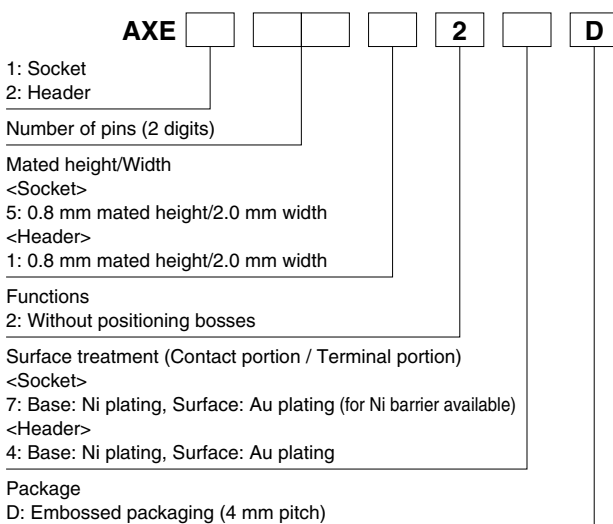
AXE 2 D

1: Socket
2: Header

Number of pins (2 digits)

Mated height/Width
<Socket>
5: 0.8 mm mated height/2.0 mm width
<Header>
1: 0.8 mm mated height/2.0 mm width

Functions
2: Without positioning bosses

Surface treatment (Contact portion / Terminal portion)
<Socket>
7: Base: Ni plating, Surface: Au plating (for Ni barrier available)
<Header>
4: Base: Ni plating, Surface: Au plating

Package
D: Embossed packaging (4 mm pitch)